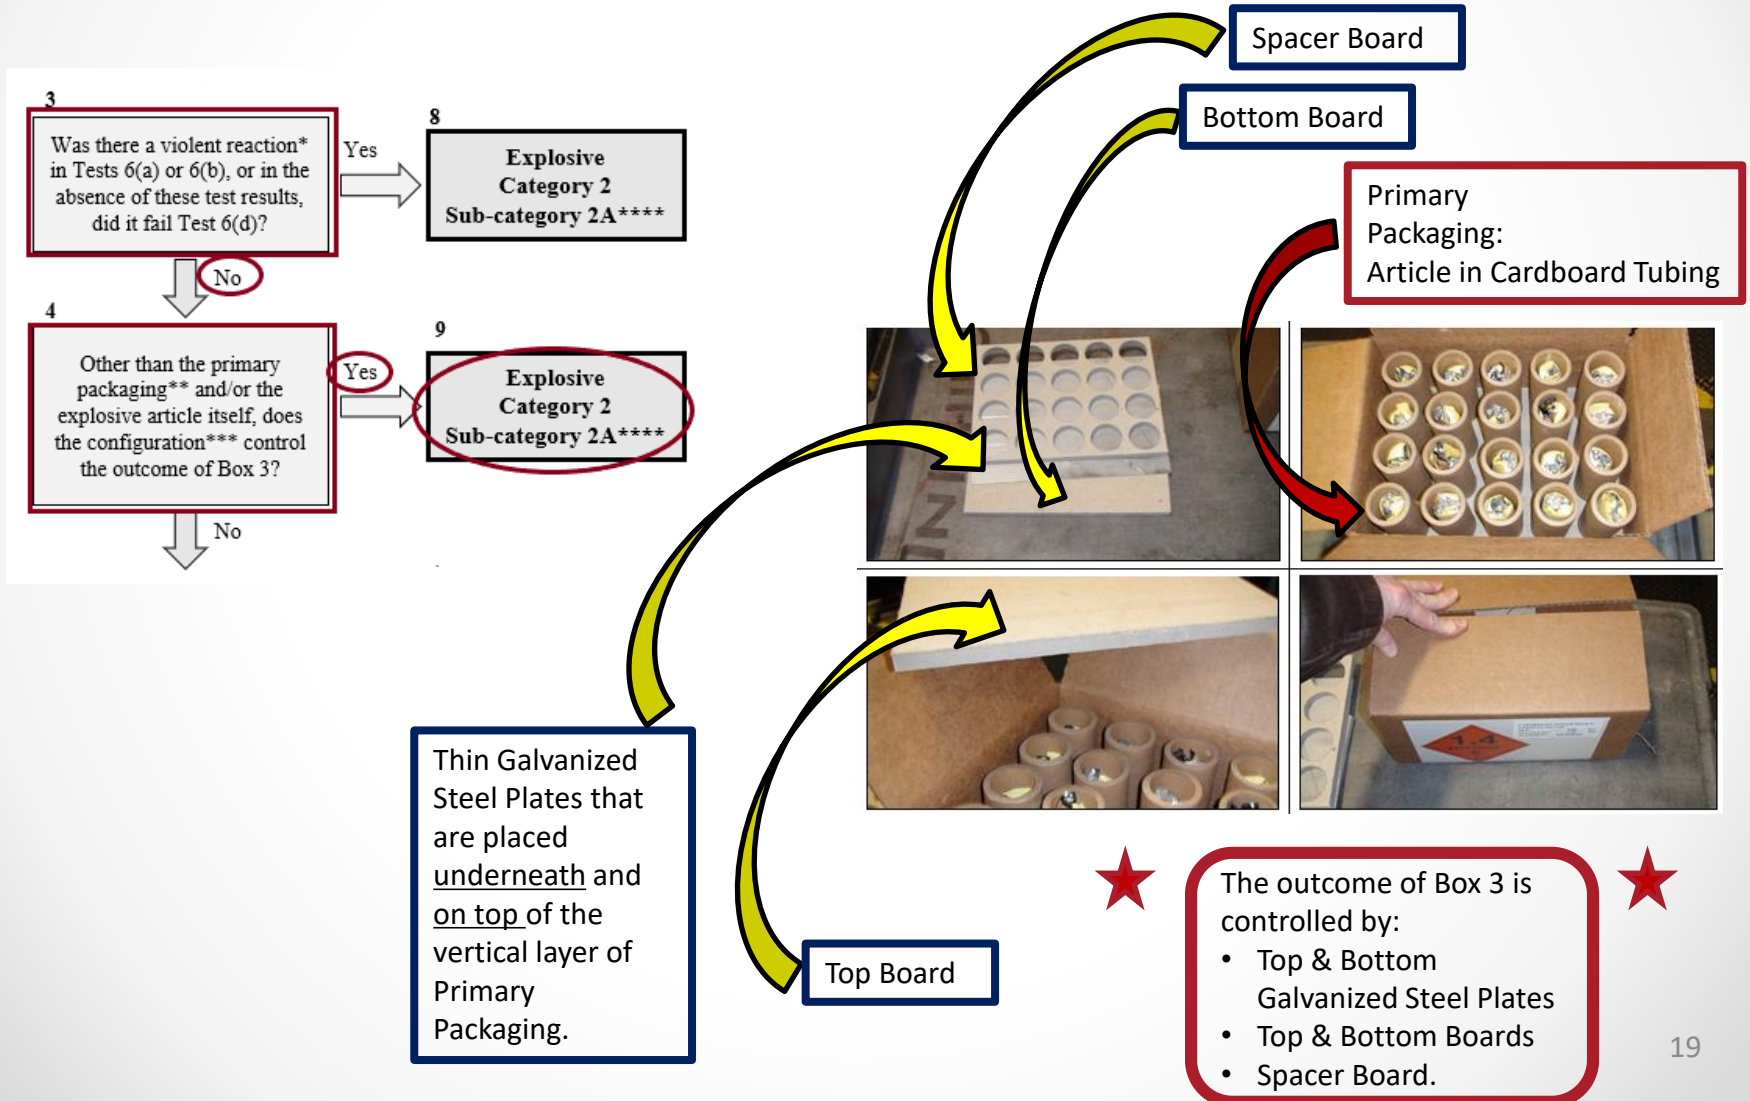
3

Was there a violent reaction* in Tests 6(a) or 6(b), or in the absence of these test results, did it fail Test 6(d)?

Yes

8

Explosive Category 2 Sub-category 2A****

No

4

Other than the primary packaging** and/or the explosive article itself, does the configuration*** control the outcome of Box 3?

Yes

9

Explosive Category 2 Sub-category 2A****

No

Spacer Board

Bottom Board

Primary Packaging: Article in Cardboard Tubing

Thin Galvanized Steel Plates that are placed underneath and on top of the vertical layer of Primary Packaging.

Top Board

The outcome of Box 3 is controlled by:
• Top & Bottom Galvanized Steel Plates
• Top & Bottom Boards
• Spacer Board.

19